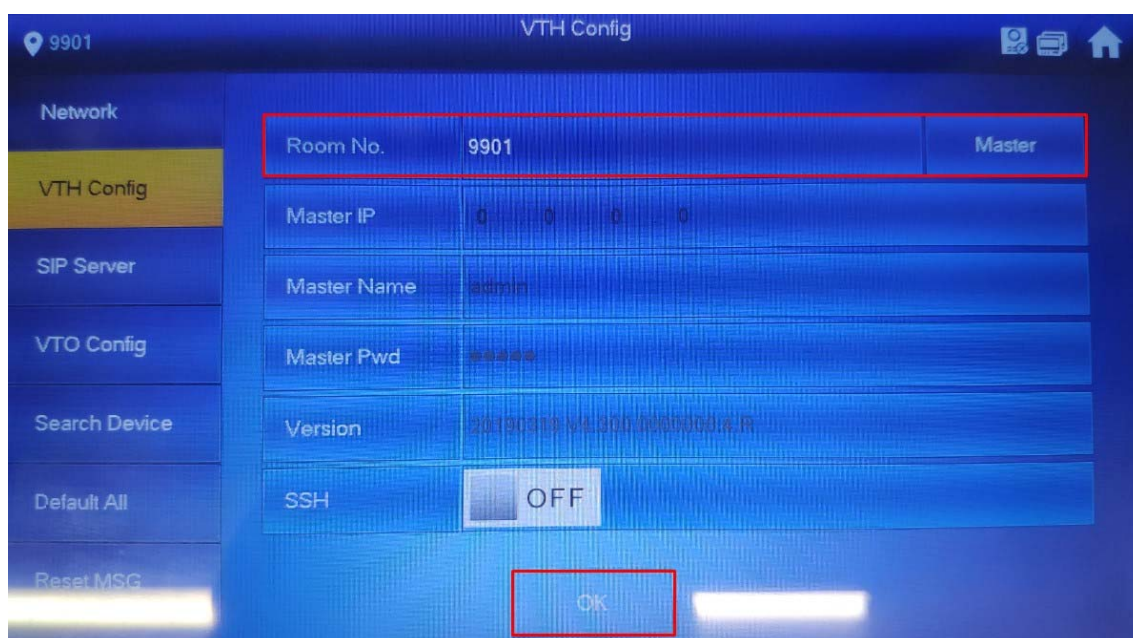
9901

VTH Config

Network

VTH Config

SIP Server

VTO Config

Search Device

Default All

Reset MSG

Room No. 9901 Master

Master IP 0 . 0 . 0 . 0

Master Name admin

Master Pwd \*\*\*\*\*

Version 20190318 V4.300.0000000.4.R

SSH OFF

OK